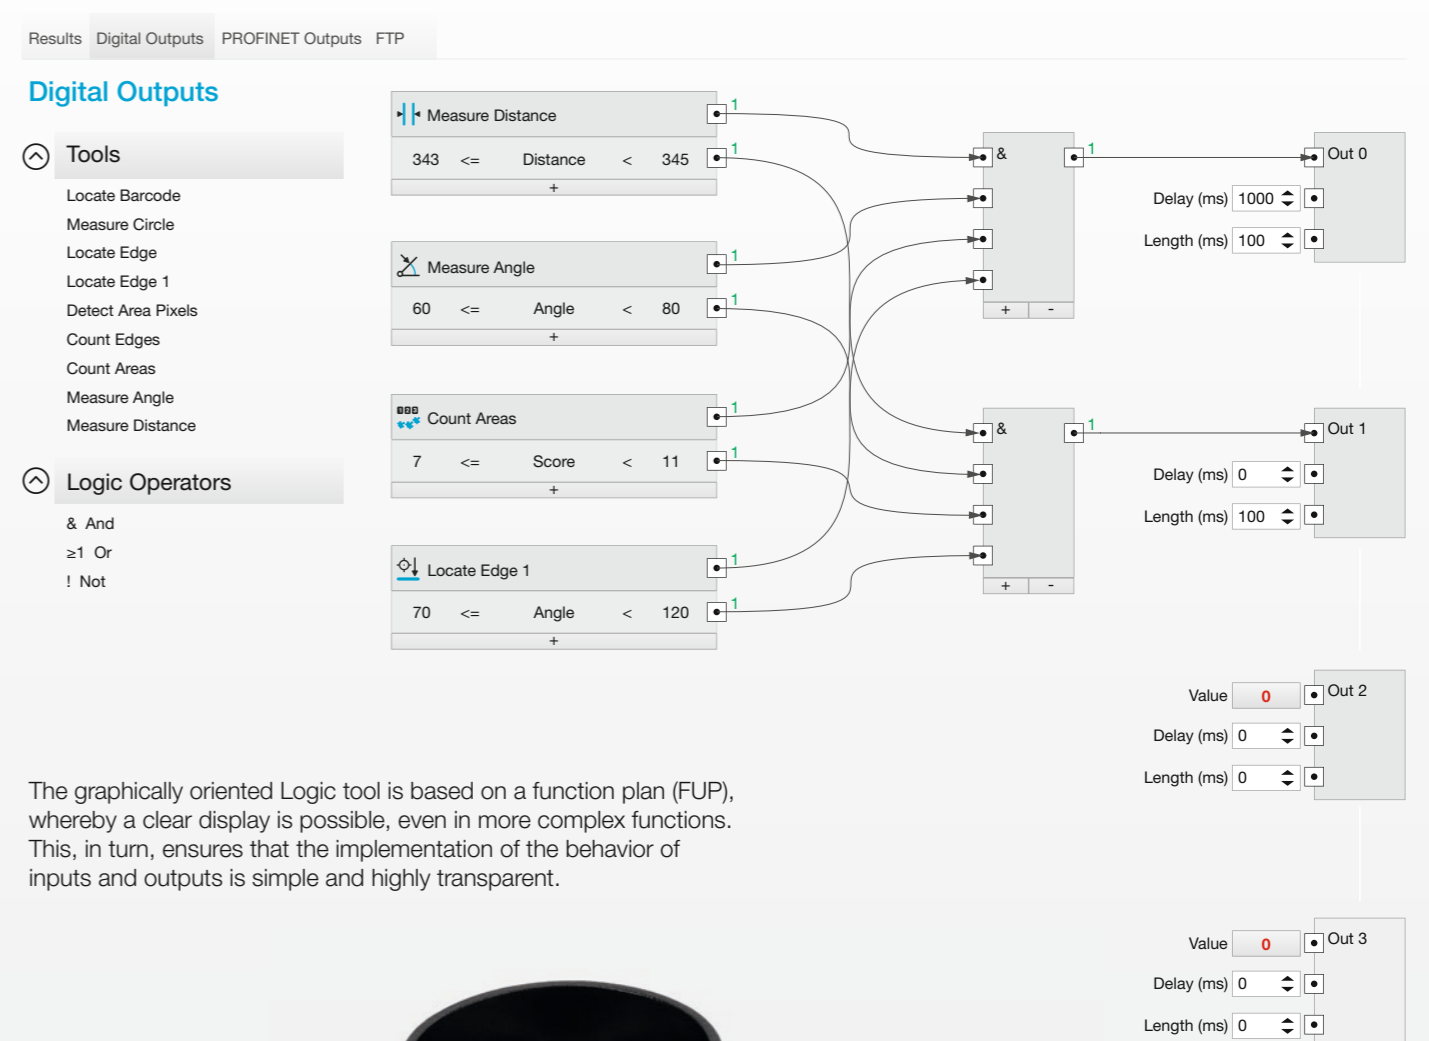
Results Digital Outputs PROFINET Outputs FTP

Digital Outputs

Tools

Locate Barcode
Measure Circle
Locate Edge
Locate Edge 1
Detect Area Pixels
Count Edges
Count Areas
Measure Angle
Measure Distance

Logic Operators

& And
≥1 Or
! Not

Measure Distance 1
343 <= Distance < 345 1
+

Measure Angle 1
60 <= Angle < 80 1
+

Count Areas 1
7 <= Score < 11 1
+

Locate Edge 1 1
70 <= Angle < 120 1
+

& 1
+ -

& 1
+ -

Out 0
Delay (ms) 1000
Length (ms) 100

Out 1
Delay (ms) 0
Length (ms) 100

Value 0 Out 2
Delay (ms) 0
Length (ms) 0

The graphically oriented Logic tool is based on a function plan (FUP), whereby a clear display is possible, even in more complex functions. This, in turn, ensures that the implementation of the behavior of inputs and outputs is simple and highly transparent.

Value 0 Out 3
Delay (ms) 0
Length (ms) 0